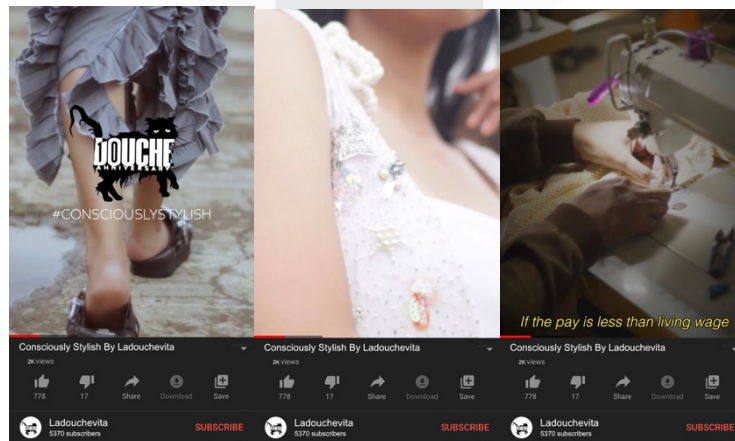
DOUCHE

#CONSCIOUSLYSTYLISH

Consciously Stylish By Ladouchevita
2K views
778 17 Share Download Save
Ladouchevita
5370 subscribers
SUBSCRIBE

Consciously Stylish By Ladouchevita
2K views
778 17 Share Download Save
Ladouchevita
5370 subscribers
SUBSCRIBE

If the pay is less than living wage

Consciously Stylish By Ladouchevita
2K views
778 17 Share Download Save
Ladouchevita
5370 subscribers
SUBSCRIBE